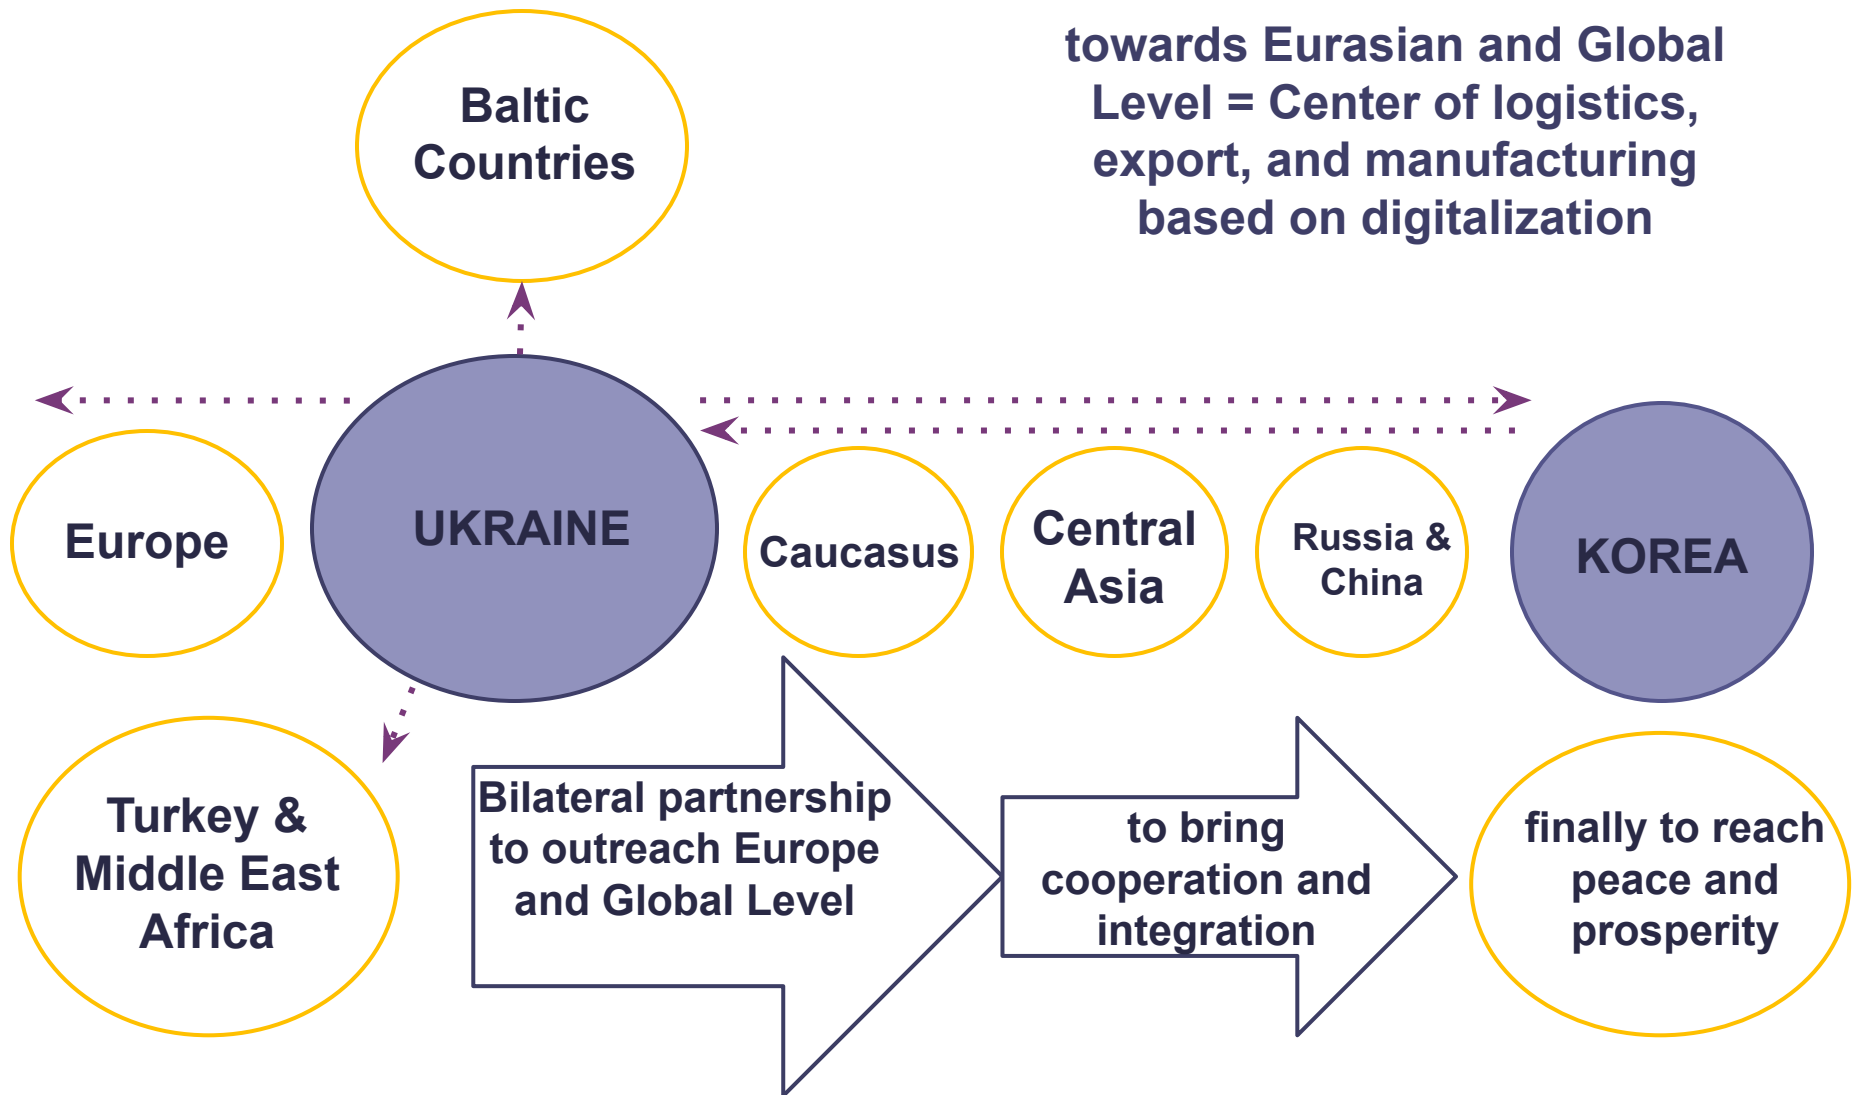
Baltic Countries

towards Eurasian and Global Level = Center of logistics, export, and manufacturing based on digitalization

Europe

UKRAINE

Caucasus

Central Asia

Russia & China

KOREA

Turkey & Middle East Africa

Bilateral partnership to outreach Europe and Global Level

to bring cooperation and integration

finally to reach peace and prosperity